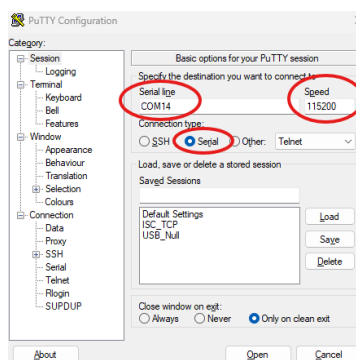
PuTTY Configuration

Category:

Session
Logging
Terminal
Keyboard
Bell
Features
Window
Appearance
Behaviour
Translation
Selection
Colours
Connection
Data
Proxy
SSH
Serial
Telnet
Rlogin
SUPDUP

Basic options for your PuTTY session

Specify the destination you want to connect to

Serial line
COM14

Speed
115200

Connection type:
SSH Serial Other: Telnet

Load, save or delete a stored session

Saved Sessions

Default Settings
ISC_TCP
USB_Null

Load
Save
Delete

Close window on exit:
Always Never Only on clean exit

About
Open
Cancel